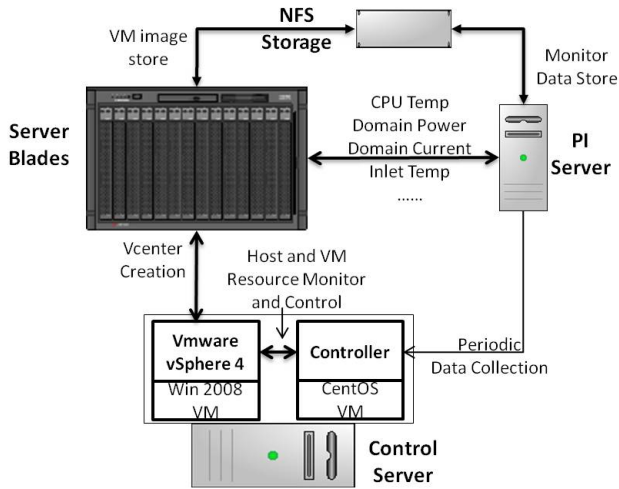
NFS Storage

VM image store

Monitor Data Store

Server Blades

CPU Temp
Domain Power
Domain Current
Inlet Temp
......

PI Server

Vcenter Creation

Host and VM Resource Monitor and Control

Vmware vSphere 4

Win 2008 VM

Controller

CentOS VM

Periodic Data Collection

Control Server